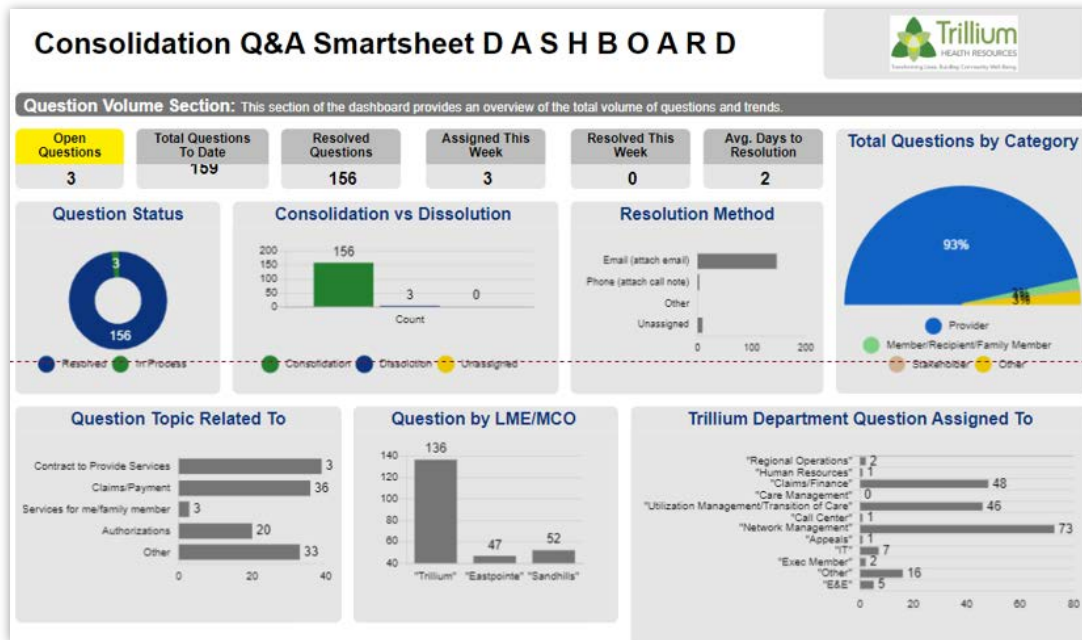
Consolidation Q&A Smartsheet D A S H B O A R D

Trillium HEALTH RESOURCES
Transforming Lives. Building Community Well-Being.

Question Volume Section: This section of the dashboard provides an overview of the total volume of questions and trends.

| Open Questions | Total Questions To Date | Resolved Questions | Assigned This Week | Resolved This Week | Avg. Days to Resolution |
|---|---|---|---|---|---|
| 3 | 159 | 156 | 3 | 0 | 2 |

Total Questions by Category

93%

3%
3%

Provider
Member/Recipient/Family Member
Stakeholder
Other

Question Status

3
156

Resolved
In Process

Consolidation vs Dissolution

200
150
100
50
0

156
3
0

Count

Consolidation
Dissolution
Unassigned

Resolution Method

Email (attach email)
Phone (attach call note)
Other
Unassigned

0
100
200

Question Topic Related To

Contract to Provide Services 3
Claims/Payment 36
Services for me/family member 3
Authorizations 20
Other 33

0
20
40

Question by LME/MCO

140
120
100
80
60
40

136
47
52

"Trillium"
"Eastpointe"
"Sandhills"

Trillium Department Question Assigned To

"Regional Operations" 2
"Human Resources" 1
"Claims/Finance" 48
"Care Management" 0
"Utilization Management/Transition of Care" 46
"Call Center" 1
"Network Management" 73
"Appeals" 1
"IT" 7
"Exec Member" 2
"Other" 16
"E&E" 5

0
20
40
60
80